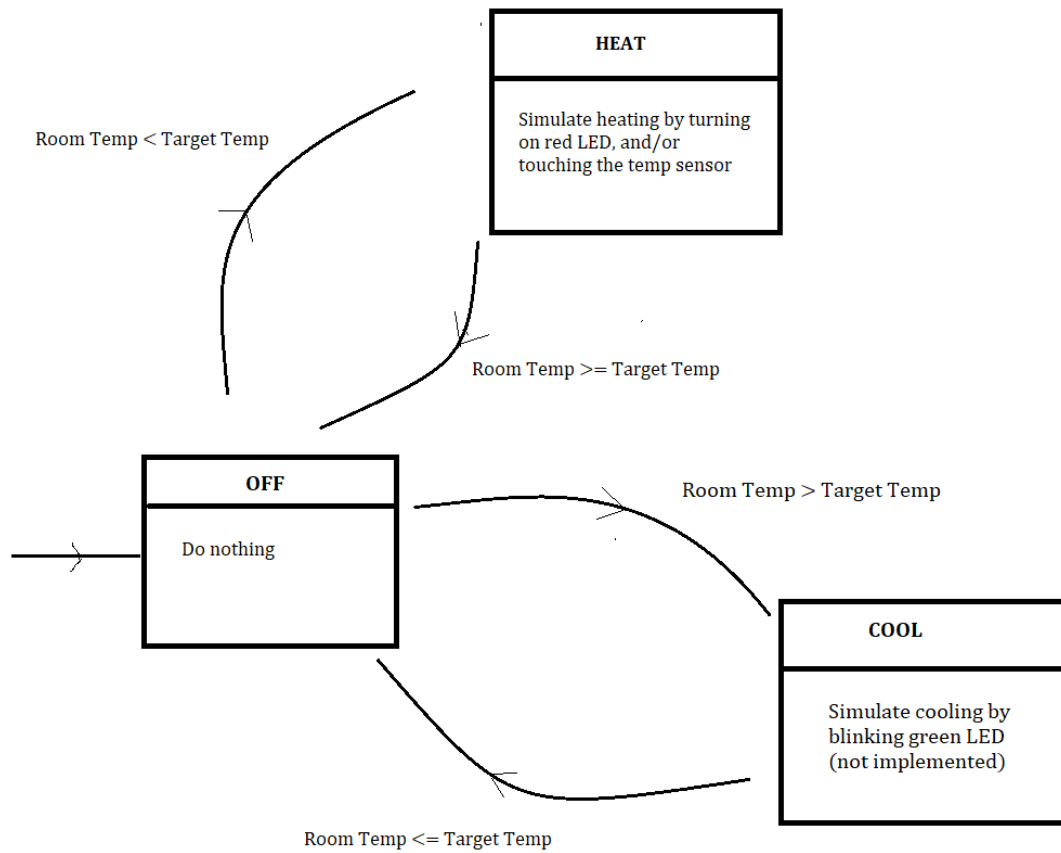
HEAT

Simulate heating by turning on red LED, and/or touching the temp sensor

Room Temp < Target Temp

Room Temp >= Target Temp

OFF

Do nothing

Room Temp > Target Temp

COOL

Simulate cooling by blinking green LED (not implemented)

Room Temp <= Target Temp